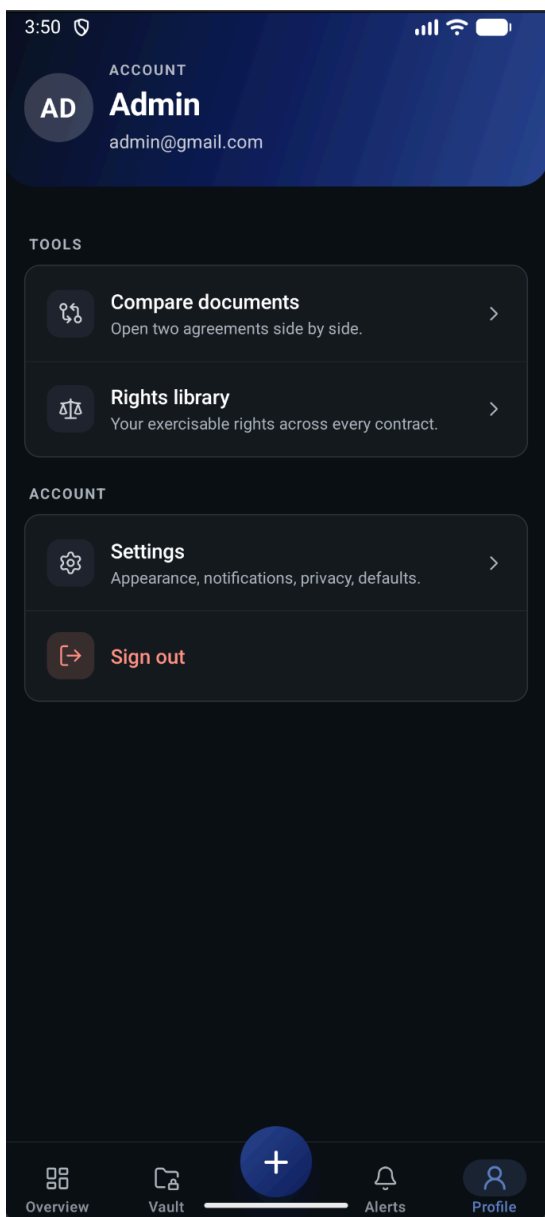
3:50

AD
ACCOUNT
Admin
admin@gmail.com

TOOLS

Compare documents
Open two agreements side by side.

Rights library
Your exercisable rights across every contract.

ACCOUNT

Settings
Appearance, notifications, privacy, defaults.

Sign out

+

Overview
Vault
Alerts
Profile